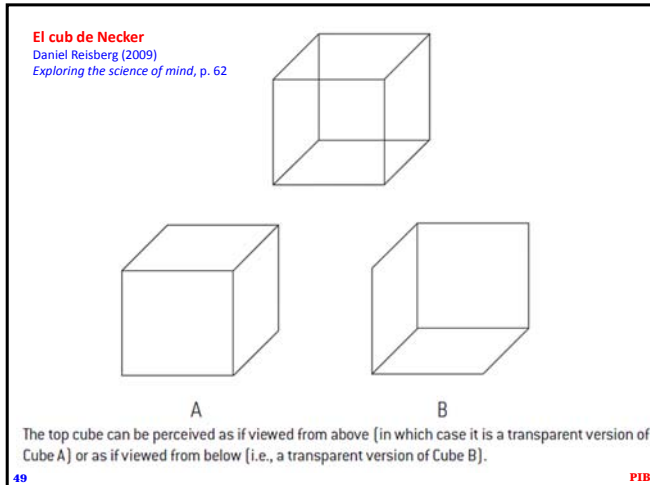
El cub de Necker
Daniel Reisberg (2009)
*Exploring the science of mind*, p. 62

A

B

The top cube can be perceived as if viewed from above (in which case it is a transparent version of Cube A) or as if viewed from below (i.e., a transparent version of Cube B).

49

PIB